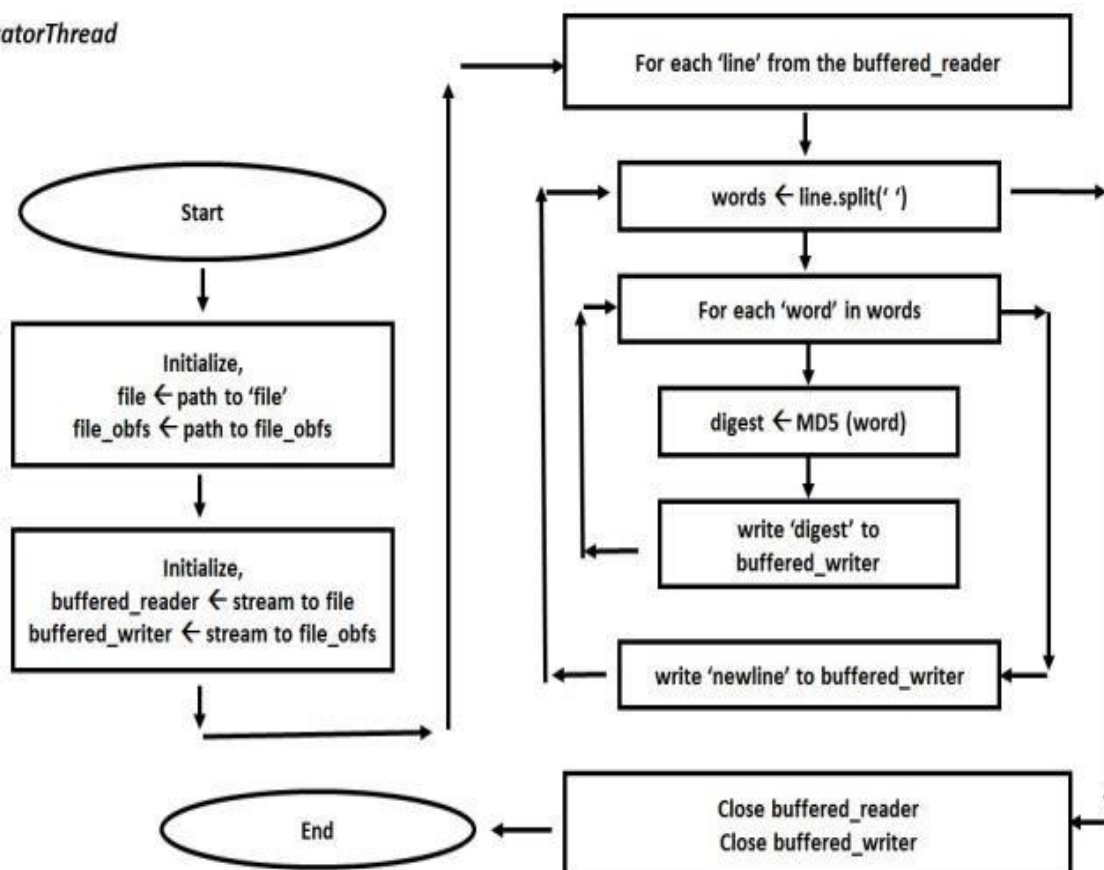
atorThread

Start

Initialize,
file ← path to 'file'
file_obfs ← path to file_obfs

Initialize,
buffered_reader ← stream to file
buffered_writer ← stream to file_obfs

For each 'line' from the buffered_reader

words ← line.split(' ')

For each 'word' in words

digest ← MD5 (word)

write 'digest' to buffered_writer

write 'newline' to buffered_writer

Close buffered_reader
Close buffered_writer

End